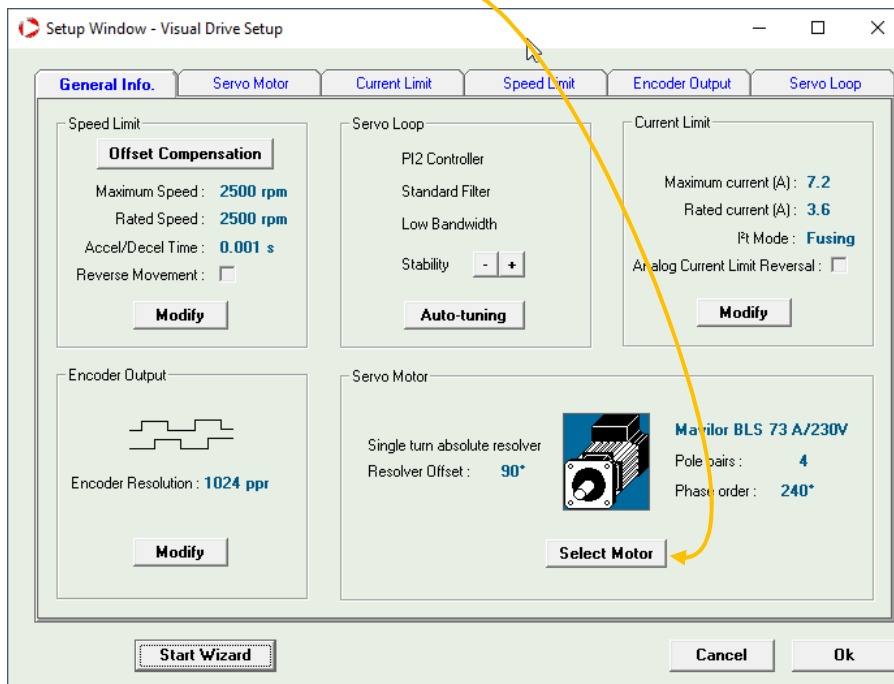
Setup Window - Visual Drive Setup

General Info. | Servo Motor | Current Limit | Speed Limit | Encoder Output | Servo Loop

Speed Limit
Offset Compensation
Maximum Speed : 2500 rpm
Rated Speed : 2500 rpm
Accel/Decel Time : 0.001 s
Reverse Movement :
Modify

Servo Loop
PI2 Controller
Standard Filter
Low Bandwidth
Stability - +
Auto-tuning

Current Limit
Maximum current (A) : 7.2
Rated current (A) : 3.6
I²t Mode : Fusing
Analog Current Limit Reversal :
Modify

Encoder Output
Encoder Resolution : 1024 ppr
Modify

Servo Motor
Single turn absolute resolver
Resolver Offset : 90°
Mavilor BLS 73 A/230V
Pole pairs : 4
Phase order : 240°
Select Motor

Start Wizard
Cancel
Ok